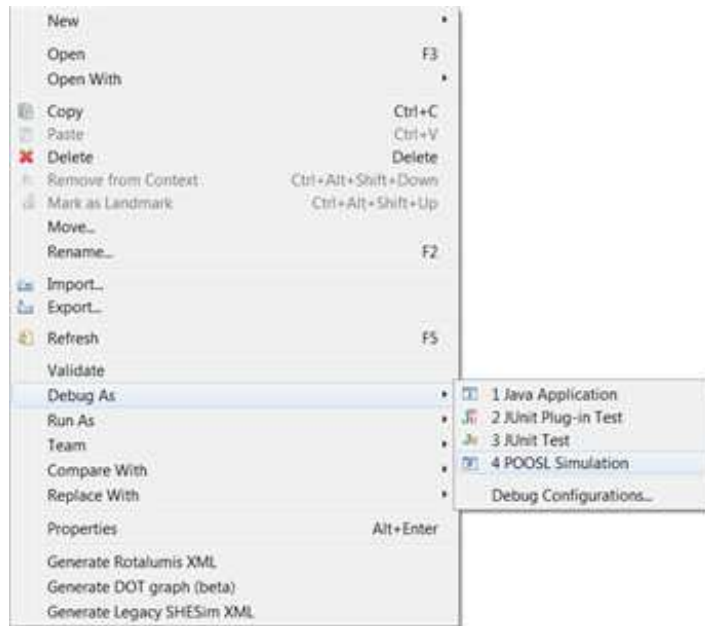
New

Open F3
Open With

Copy Ctrl+C
Paste Ctrl+V
Delete Delete
Remove from Context Ctrl+Alt+Shift+Down
Mark as Landmark Ctrl+Alt+Shift+Up
Move...
Rename... F2

Import...
Export...

Refresh F5

Validate
Debug As
Run As
Team
Compare With
Replace With

Properties Alt+Enter

Generate Rotalumis XML
Generate DOT graph (beta)
Generate Legacy SHESim XML

1 Java Application
2 JUnit Plug-in Test
3 JUnit Test
4 POOSL Simulation
Debug Configurations...